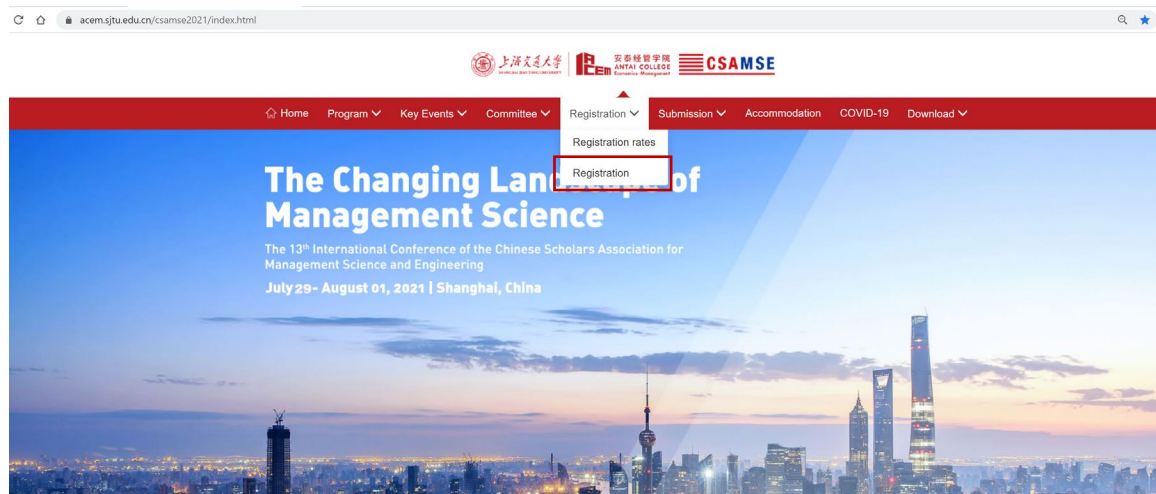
acem.sjtu.edu.cn/csamse2021/index.html

上海交通大學 SHANGHAI JIAO TONG UNIVERSITY 安泰经管学院 ANTAI COLLEGE Economics Management CSAMSE

Home Program Key Events Committee Registration Submission Accommodation COVID-19 Download

Registration rates
Registration

The Changing Landsc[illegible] of Management Science

The 13th International Conference of the Chinese Scholars Association for Management Science and Engineering

July 29- August 01, 2021 | Shanghai, China